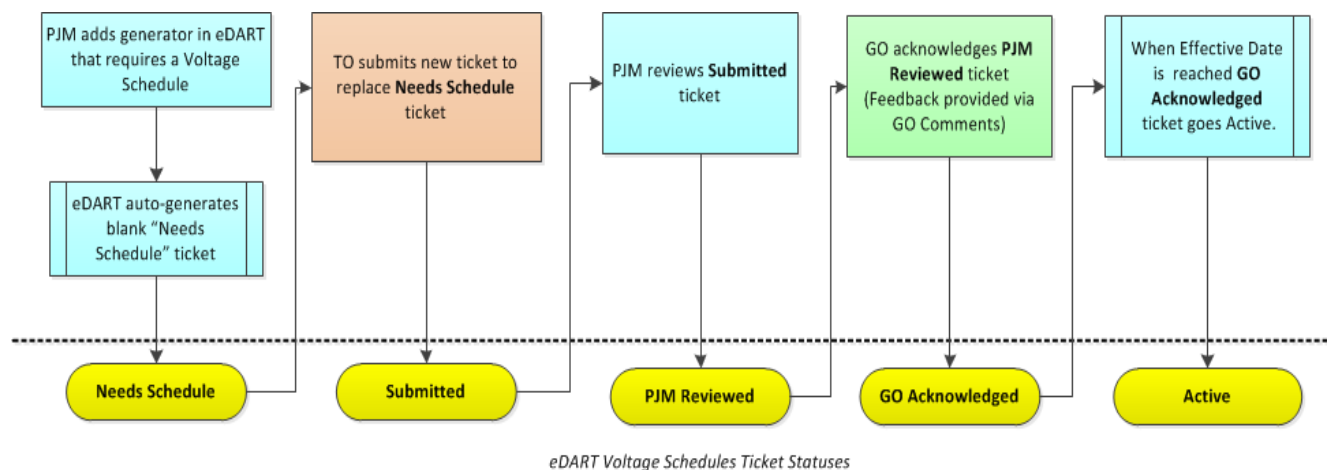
PJM adds generator in eDART that requires a Voltage Schedule

eDART auto-generates blank "Needs Schedule" ticket

TO submits new ticket to replace **Needs Schedule** ticket

PJM reviews **Submitted** ticket

GO acknowledges **PJM Reviewed** ticket (Feedback provided via GO Comments)

When Effective Date is reached **GO Acknowledged** ticket goes Active.

Needs Schedule

Submitted

PJM Reviewed

GO Acknowledged

Active

eDART Voltage Schedules Ticket Statuses